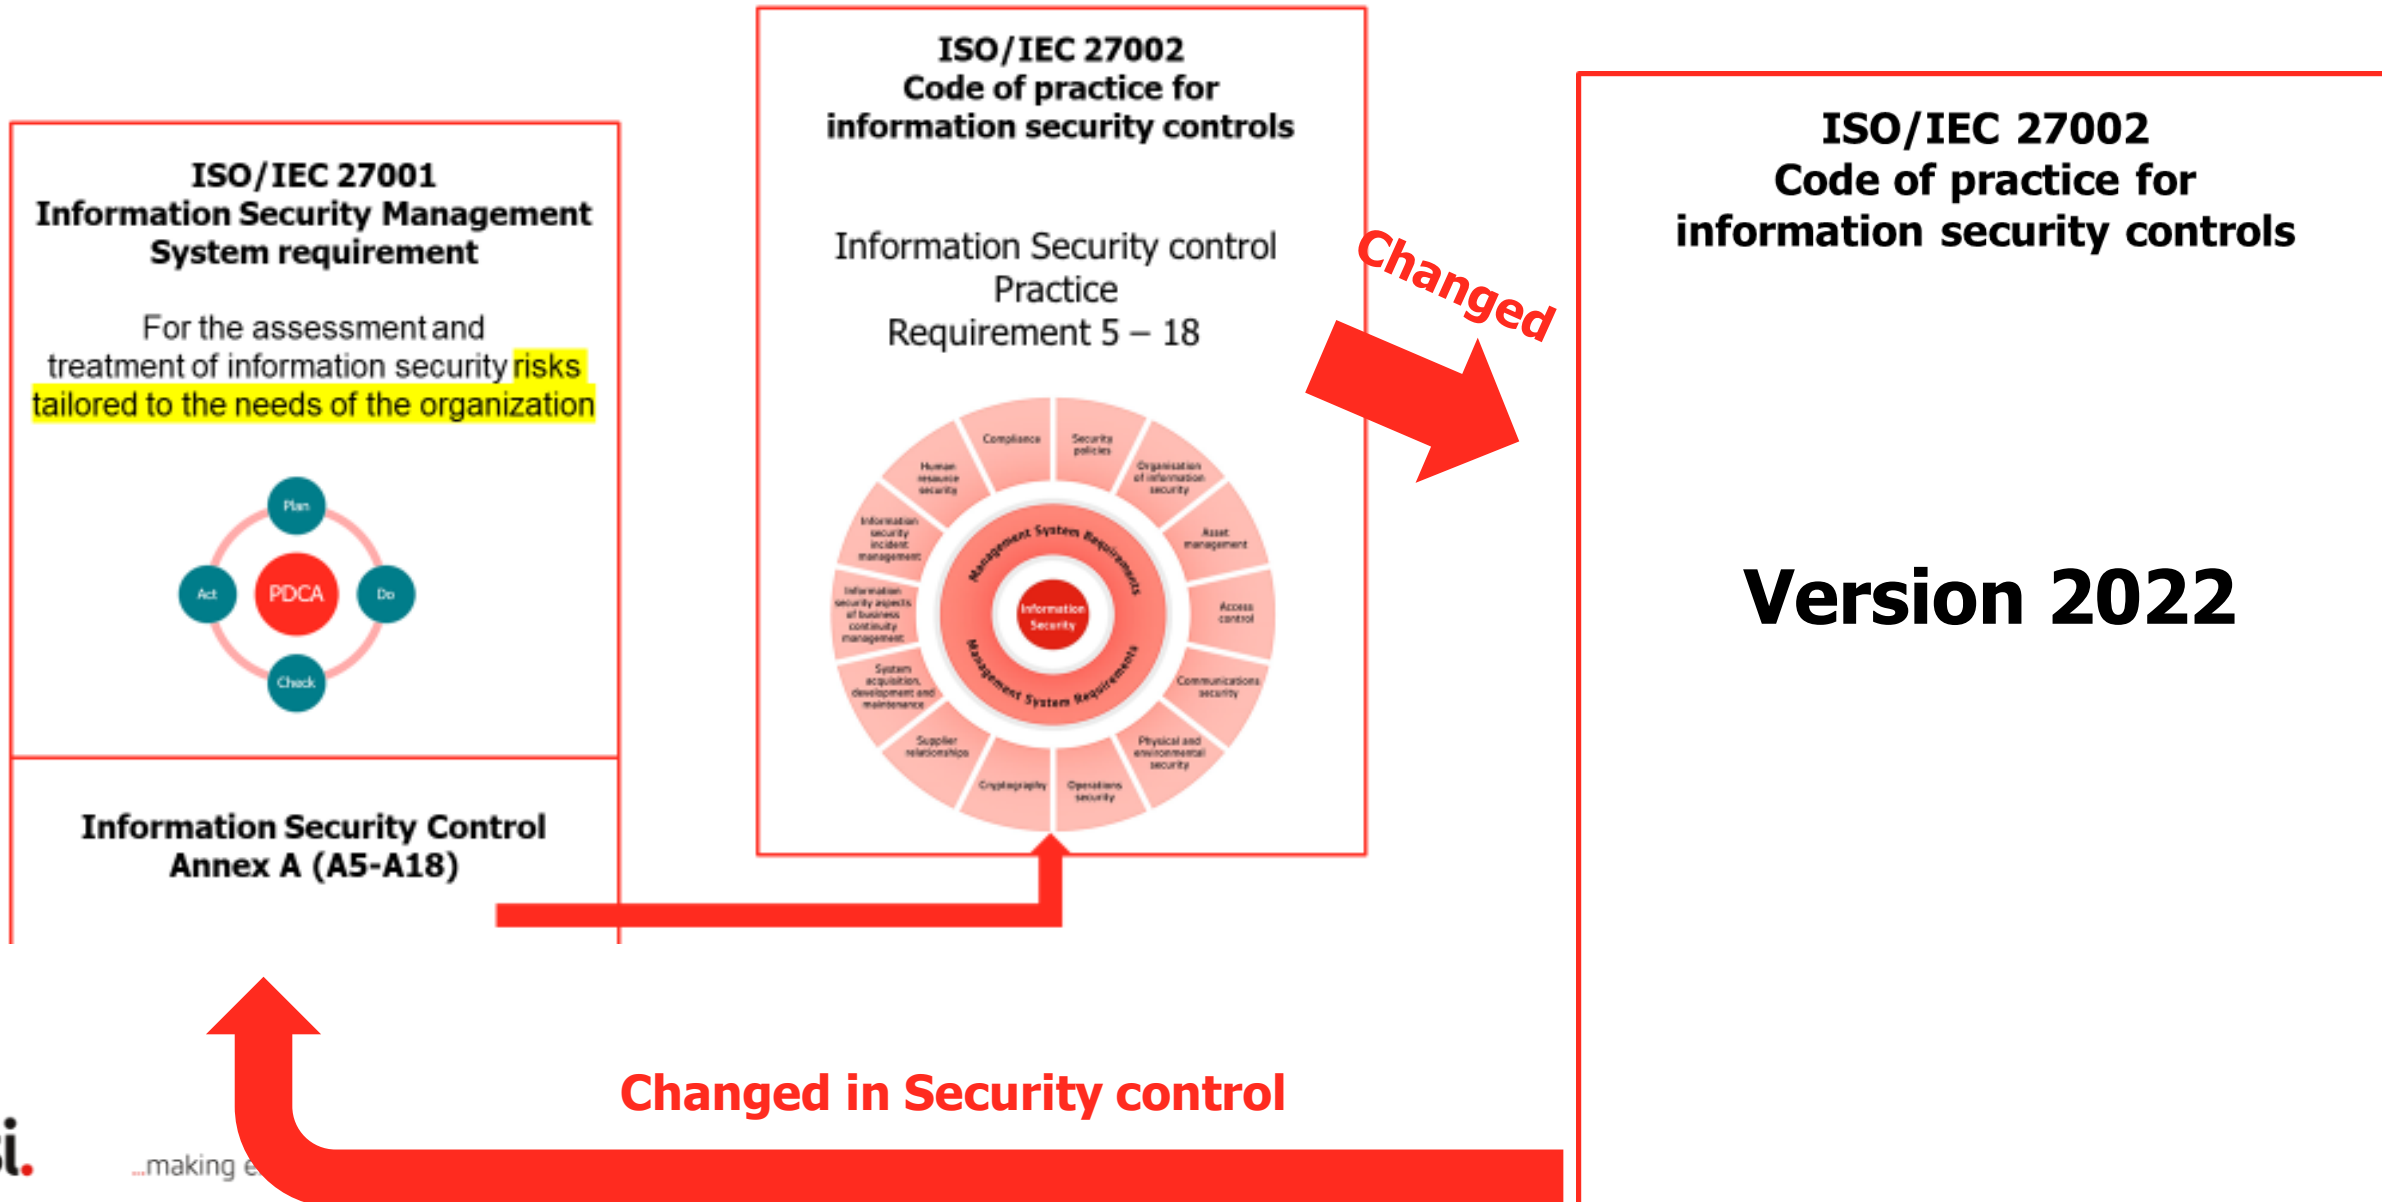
ISO/IEC 27001
Information Security Management System requirement

For the assessment and treatment of information security risks tailored to the needs of the organization

Plan
Act
PDCA
Do
Check

Information Security Control
Annex A (A5-A18)

ISO/IEC 27002
Code of practice for information security controls

Information Security control Practice
Requirement 5 – 18

Compliance
Security policies
Organisation of information security
Asset management
Access control
Communications security
Physical and environmental security
Operations security
Cryptography
Supplier relationships
System acquisition, development and maintenance
Information security aspects of business continuity management
Information security incident management
Human resource security
Management System Requirements
Management System Requirements
Information Security

Changed

ISO/IEC 27002
Code of practice for information security controls

Version 2022

Changed in Security control

i.
...making e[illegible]